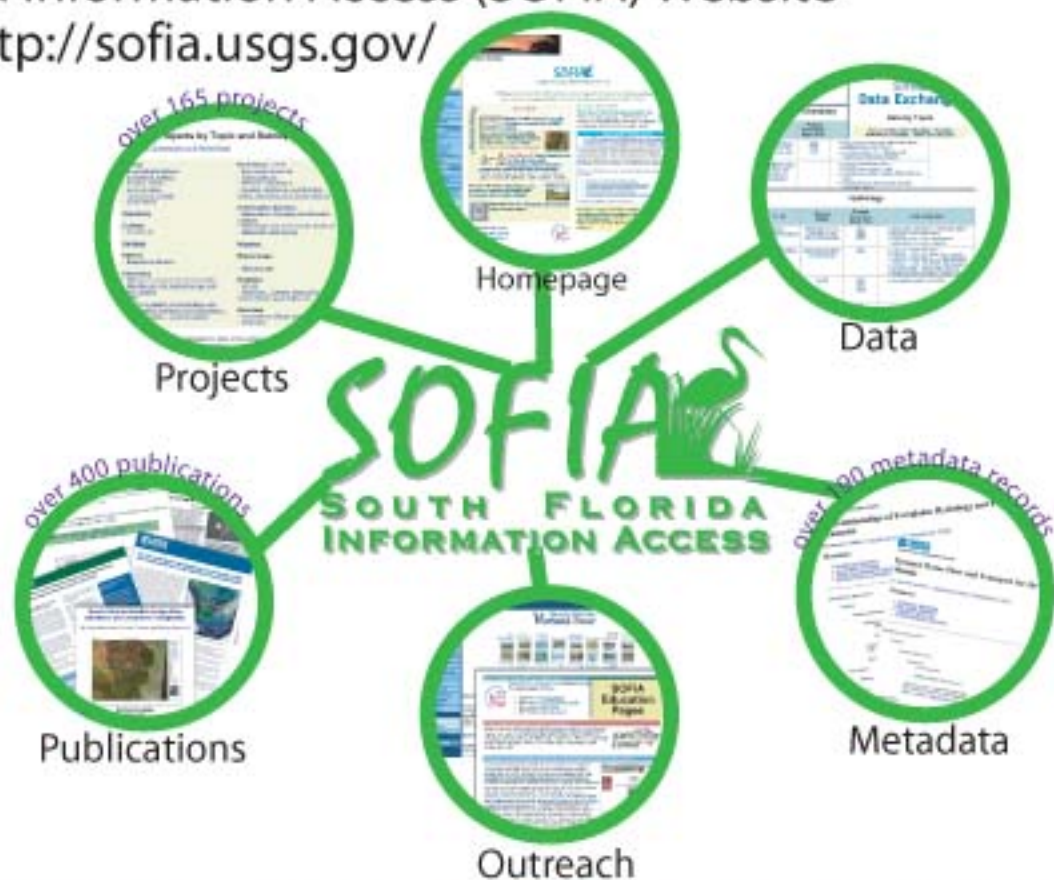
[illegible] Information Access (SOFIA) Website
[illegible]tp://sofia.usgs.gov/

over 165 projects

Homepage

Data Exchange

Data

Projects

SOFIA
SOUTH FLORIDA
INFORMATION ACCESS

over 400 publications

over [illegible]90 metadata records

SOFIA Education Pages

Publications

Metadata

Outreach